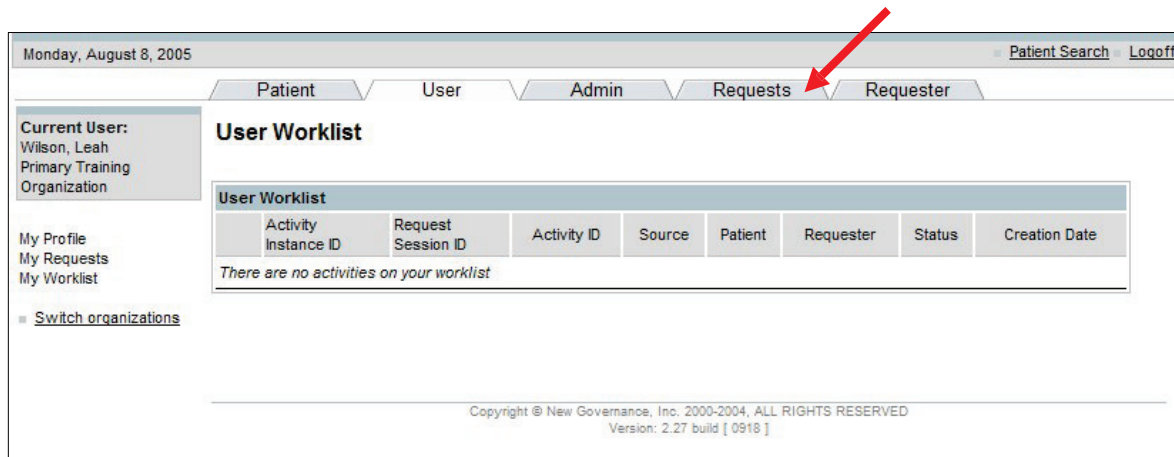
Monday, August 8, 2005

Patient Search Logoff

Patient User Admin Requests Requester

Current User:
Wilson, Leah
Primary Training Organization

My Profile
My Requests
My Worklist

Switch organizations

User Worklist

User Worklist

| | Activity Instance ID | Request Session ID | Activity ID | Source | Patient | Requester | Status | Creation Date |
|---|---|---|---|---|---|---|---|---|
| There are no activities on your worklist | | | | | | | | |

Copyright © New Governance, Inc. 2000-2004, ALL RIGHTS RESERVED
Version: 2.27 build [ 0918 ]